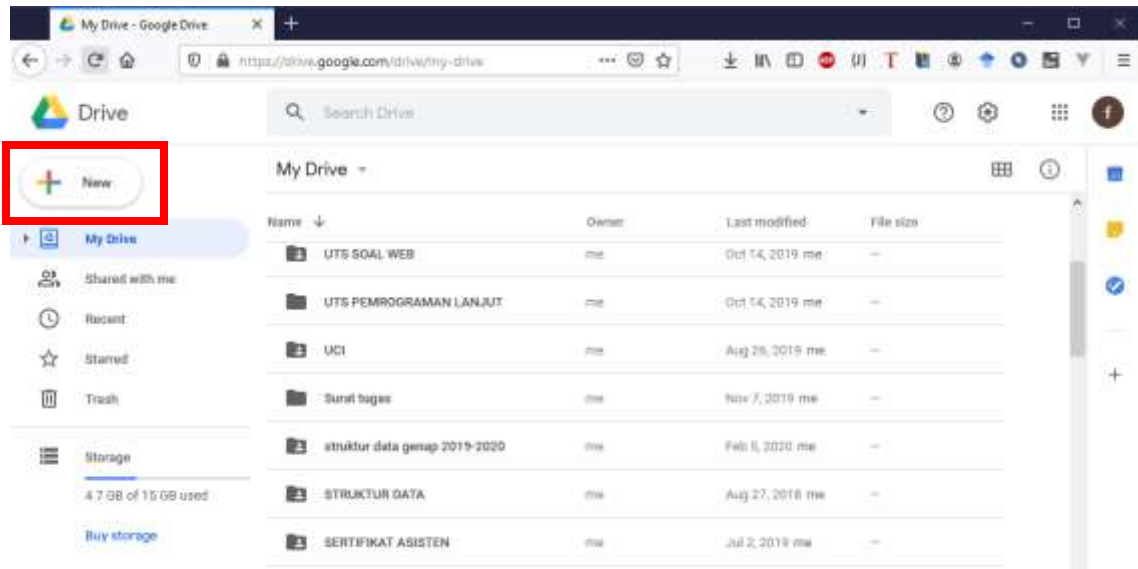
My Drive - Google Drive

https://drive.google.com/drive/my-drive

Drive

Search Drive

f

New

My Drive

Shared with me

Recent

Starred

Trash

Storage

4.7 GB of 15 GB used

Buy storage

My Drive

| Name | Owner | Last modified | File size |
|---|---|---|---|
| UTS SOAL WEB | me | Oct 14, 2019 me | — |
| UTS PEMROGRAMAN LANJUT | me | Oct 14, 2019 me | — |
| UCI | me | Aug 26, 2019 me | — |
| Surat tugas | me | Nov 7, 2019 me | — |
| struktur data genap 2019-2020 | me | Feb 5, 2020 me | — |
| STRUKTUR DATA | me | Aug 27, 2018 me | — |
| SERTIFIKAT ASISTEN | me | Jul 2, 2019 me | — |